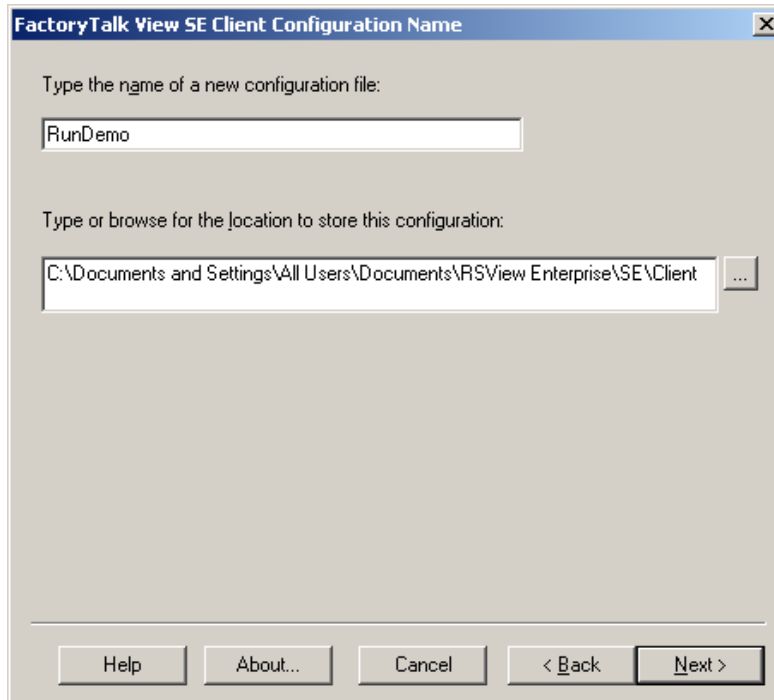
FactoryTalk View SE Client Configuration Name

Type the name of a new configuration file:

RunDemo

Type or browse for the location to store this configuration:

C:\Documents and Settings\All Users\Documents\RSView Enterprise\SE\Client

...

Help

About...

Cancel

< Back

Next >